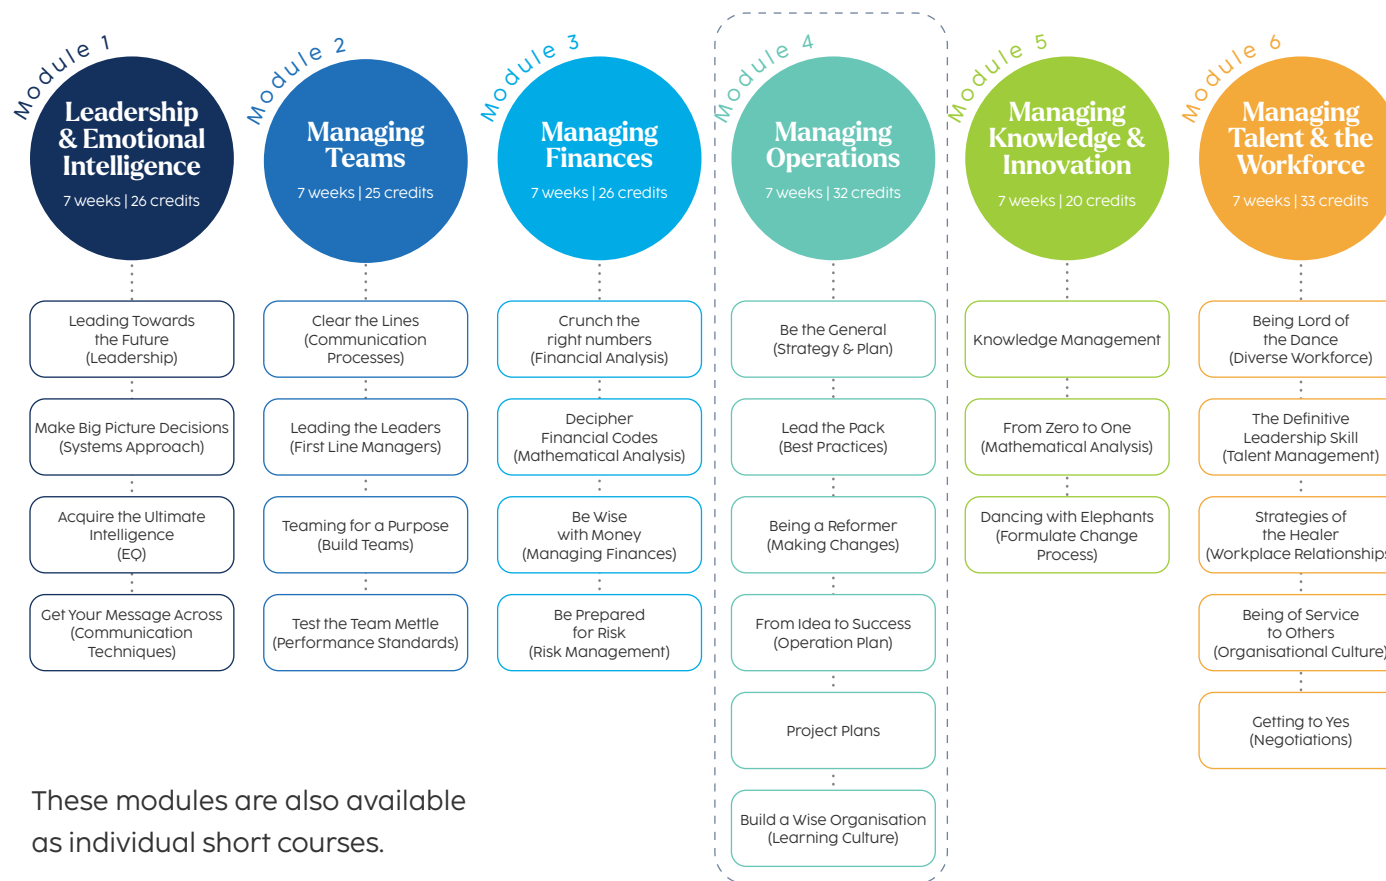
Module 1
Leadership & Emotional Intelligence
7 weeks | 26 credits

Leading Towards the Future (Leadership)

Make Big Picture Decisions (Systems Approach)

Acquire the Ultimate Intelligence (EQ)

Get Your Message Across (Communication Techniques)

Module 2
Managing Teams
7 weeks | 25 credits

Clear the Lines (Communication Processes)

Leading the Leaders (First Line Managers)

Teaming for a Purpose (Build Teams)

Test the Team Mettle (Performance Standards)

Module 3
Managing Finances
7 weeks | 26 credits

Crunch the right numbers (Financial Analysis)

Decipher Financial Codes (Mathematical Analysis)

Be Wise with Money (Managing Finances)

Be Prepared for Risk (Risk Management)

Module 4
Managing Operations
7 weeks | 32 credits

Be the General (Strategy & Plan)

Lead the Pack (Best Practices)

Being a Reformer (Making Changes)

From Idea to Success (Operation Plan)

Project Plans

Build a Wise Organisation (Learning Culture)

Module 5
Managing Knowledge & Innovation
7 weeks | 20 credits

Knowledge Management

From Zero to One (Mathematical Analysis)

Dancing with Elephants (Formulate Change Process)

Module 6
Managing Talent & the Workforce
7 weeks | 33 credits

Being Lord of the Dance (Diverse Workforce)

The Definitive Leadership Skill (Talent Management)

Strategies of the Healer (Workplace Relationship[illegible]

Being of Service to Others (Organisational Culture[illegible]

Getting to Yes (Negotiations)

These modules are also available as individual short courses.